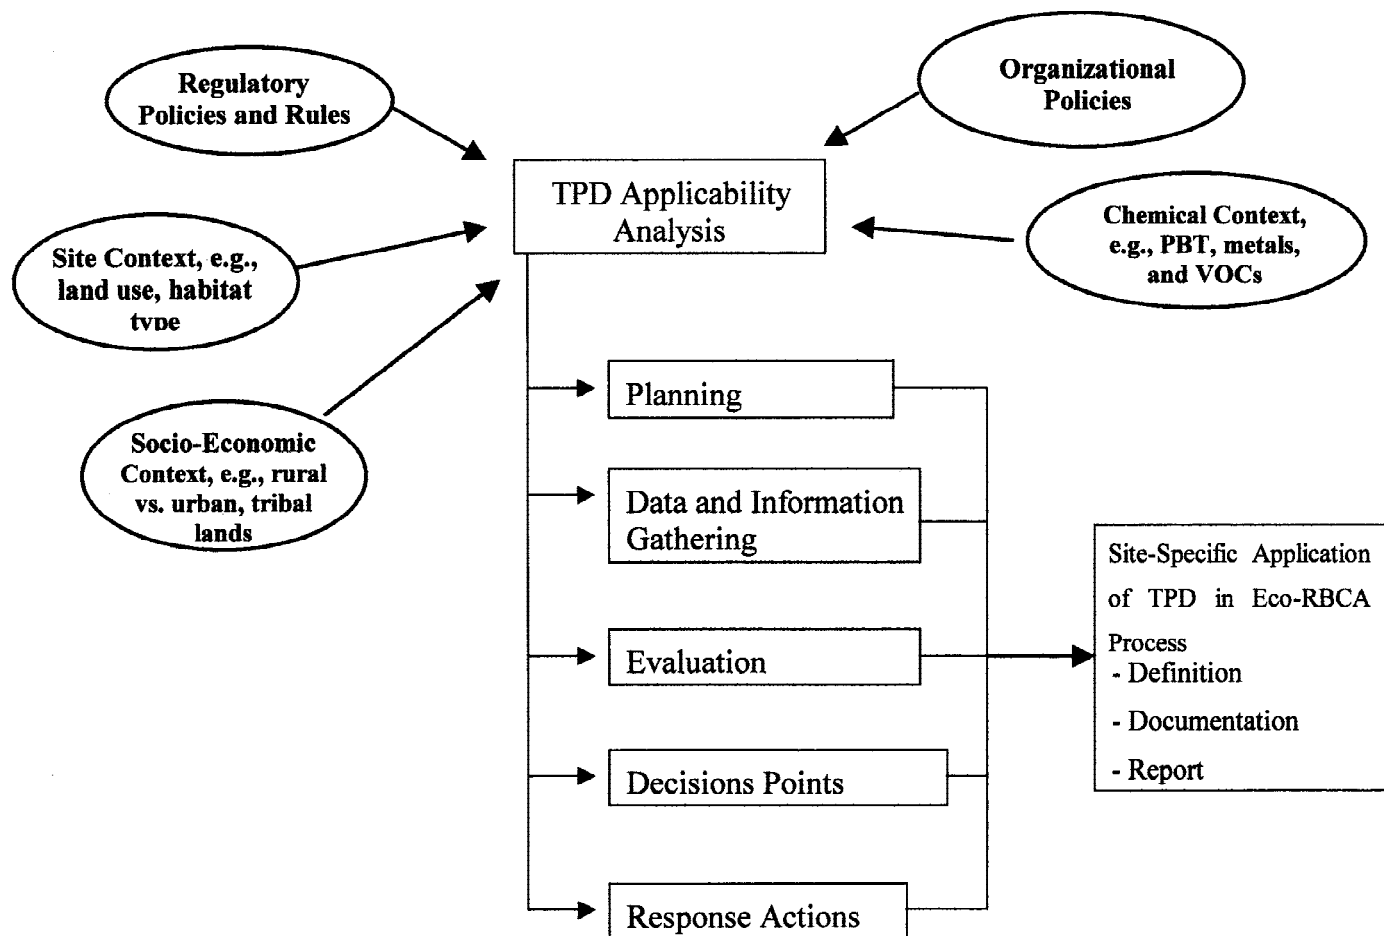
Regulatory Policies and Rules

Organizational Policies

TPD Applicability Analysis

Site Context, e.g., land use, habitat type

Chemical Context, e.g., PBT, metals, and VOCs

Socio-Economic Context, e.g., rural vs. urban, tribal lands

Planning

Data and Information Gathering

Evaluation

Decisions Points

Response Actions

Site-Specific Application of TPD in Eco-RBCA Process
- Definition
- Documentation
- Report